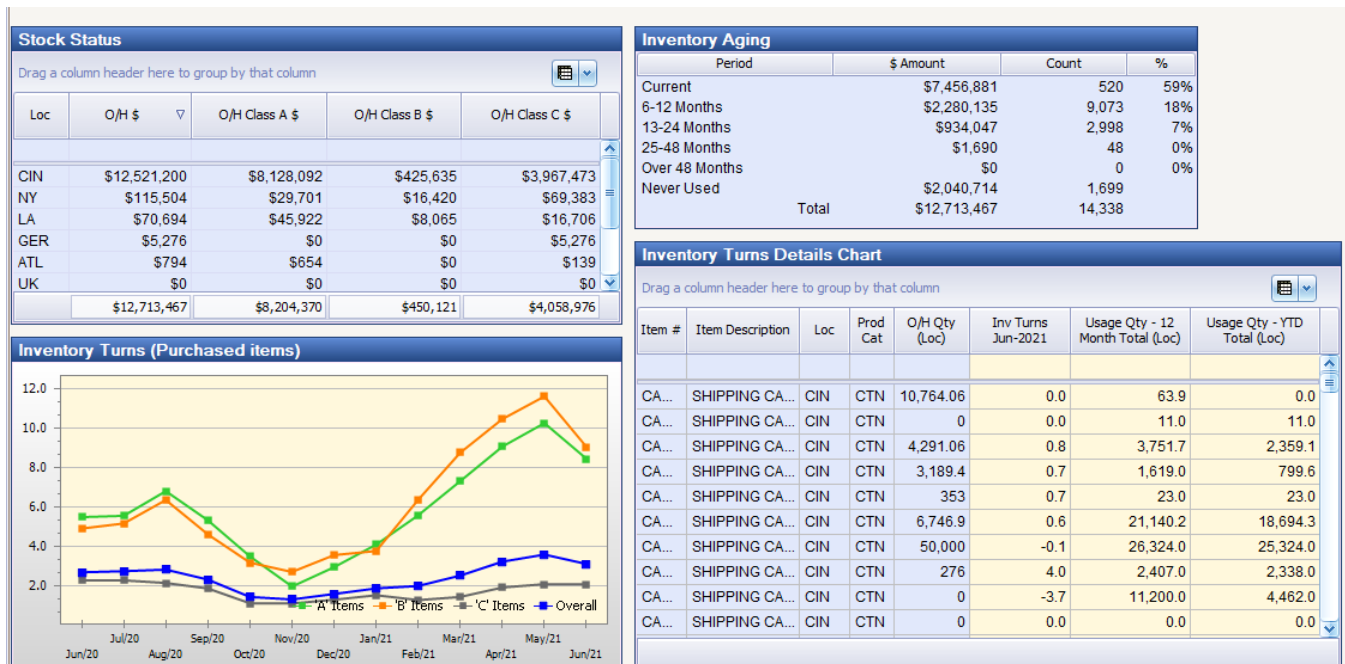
Stock Status

Drag a column header here to group by that column

| Loc | O/H $ | O/H Class A $ | O/H Class B $ | O/H Class C $ |
|---|---|---|---|---|
| CIN | $12,521,200 | $8,128,092 | $425,635 | $3,967,473 |
| NY | $115,504 | $29,701 | $16,420 | $69,383 |
| LA | $70,694 | $45,922 | $8,065 | $16,706 |
| GER | $5,276 | $0 | $0 | $5,276 |
| ATL | $794 | $654 | $0 | $139 |
| UK | $0 | $0 | $0 | $0 |
| | $12,713,467 | $8,204,370 | $450,121 | $4,058,976 |

Inventory Turns (Purchased items)

12.0
10.0
8.0
6.0
4.0
2.0

'A' Items 'B' Items 'C' Items Overall

Jun/20 Jul/20 Aug/20 Sep/20 Oct/20 Nov/20 Dec/20 Jan/21 Feb/21 Mar/21 Apr/21 May/21 Jun/21

Inventory Aging

| Period | $ Amount | Count | % |
|---|---|---|---|
| Current | $7,456,881 | 520 | 59% |
| 6-12 Months | $2,280,135 | 9,073 | 18% |
| 13-24 Months | $934,047 | 2,998 | 7% |
| 25-48 Months | $1,690 | 48 | 0% |
| Over 48 Months | $0 | 0 | 0% |
| Never Used | $2,040,714 | 1,699 | |
| Total | $12,713,467 | 14,338 | |

Inventory Turns Details Chart

Drag a column header here to group by that column

| Item # | Item Description | Loc | Prod Cat | O/H Qty (Loc) | Inv Turns Jun-2021 | Usage Qty - 12 Month Total (Loc) | Usage Qty - YTD Total (Loc) |
|---|---|---|---|---|---|---|---|
| CA... | SHIPPING CA... | CIN | CTN | 10,764.06 | 0.0 | 63.9 | 0.0 |
| CA... | SHIPPING CA... | CIN | CTN | 0 | 0.0 | 11.0 | 11.0 |
| CA... | SHIPPING CA... | CIN | CTN | 4,291.06 | 0.8 | 3,751.7 | 2,359.1 |
| CA... | SHIPPING CA... | CIN | CTN | 3,189.4 | 0.7 | 1,619.0 | 799.6 |
| CA... | SHIPPING CA... | CIN | CTN | 353 | 0.7 | 23.0 | 23.0 |
| CA... | SHIPPING CA... | CIN | CTN | 6,746.9 | 0.6 | 21,140.2 | 18,694.3 |
| CA... | SHIPPING CA... | CIN | CTN | 50,000 | -0.1 | 26,324.0 | 25,324.0 |
| CA... | SHIPPING CA... | CIN | CTN | 276 | 4.0 | 2,407.0 | 2,338.0 |
| CA... | SHIPPING CA... | CIN | CTN | 0 | -3.7 | 11,200.0 | 4,462.0 |
| CA... | SHIPPING CA... | CIN | CTN | 0 | 0.0 | 0.0 | 0.0 |